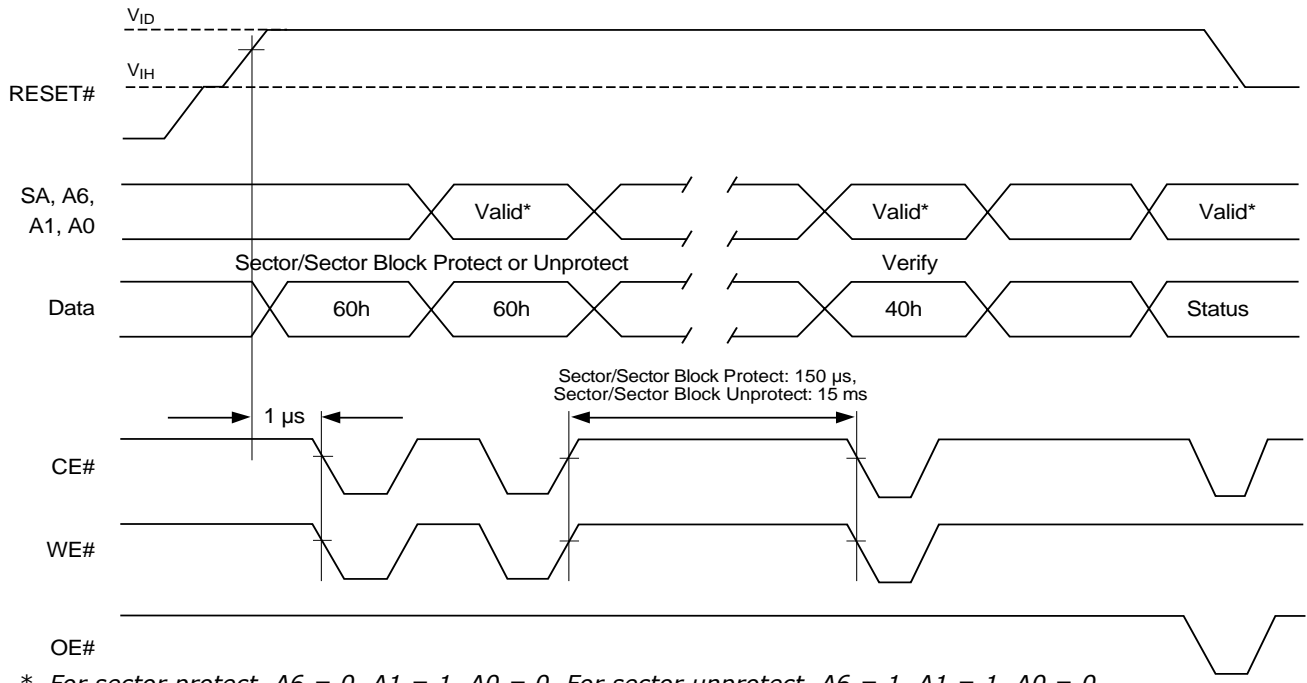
$V_{ID}$

$V_{IH}$

RESET#

SA, A6, A1, A0

Valid*

Valid*

Valid*

Sector/Sector Block Protect or Unprotect

Verify

Data

60h

60h

40h

Status

Sector/Sector Block Protect: 150 µs, Sector/Sector Block Unprotect: 15 ms

1 µs

CE#

WE#

OE#

* For sector protect, A6 = 0, A1 = 1, A0 = 0. For sector unprotect, A6 = 1, A1 = 1, A0 = 0.